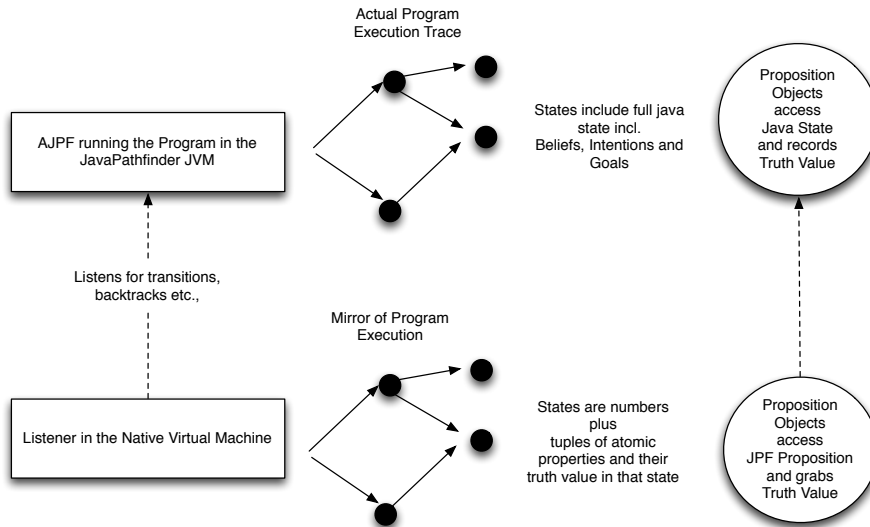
Actual Program Execution Trace

AJPF running the Program in the JavaPathfinder JVM

States include full java state incl. Beliefs, Intentions and Goals

Proposition Objects access Java State and records Truth Value

Listens for transitions, backtracks etc.,

Mirror of Program Execution

Listener in the Native Virtual Machine

States are numbers plus tuples of atomic properties and their truth value in that state

Proposition Objects access JPF Proposition and grabs Truth Value